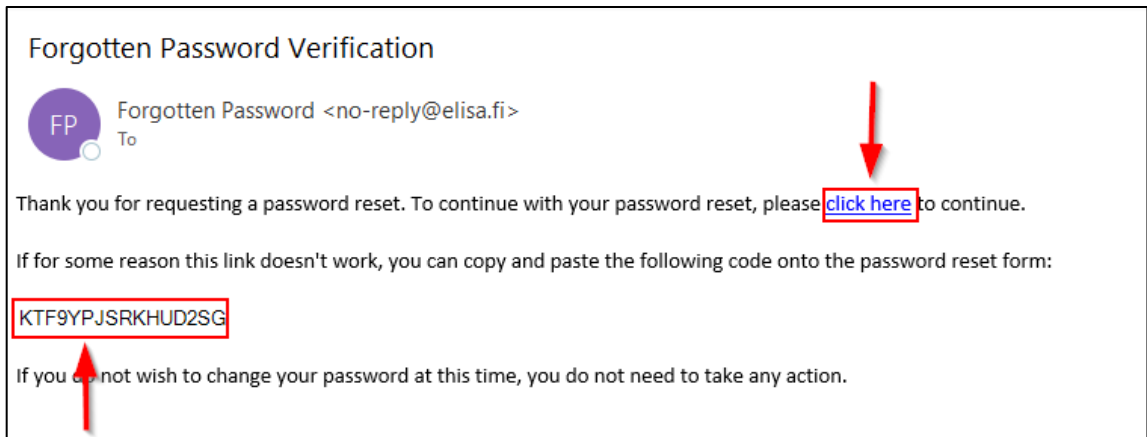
Forgotten Password Verification

FP

Forgotten Password <no-reply@elisa.fi>
To

Thank you for requesting a password reset. To continue with your password reset, please click here to continue.

If for some reason this link doesn't work, you can copy and paste the following code onto the password reset form:

KTF9YPJSRKHUD2SG

If you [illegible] not wish to change your password at this time, you do not need to take any action.